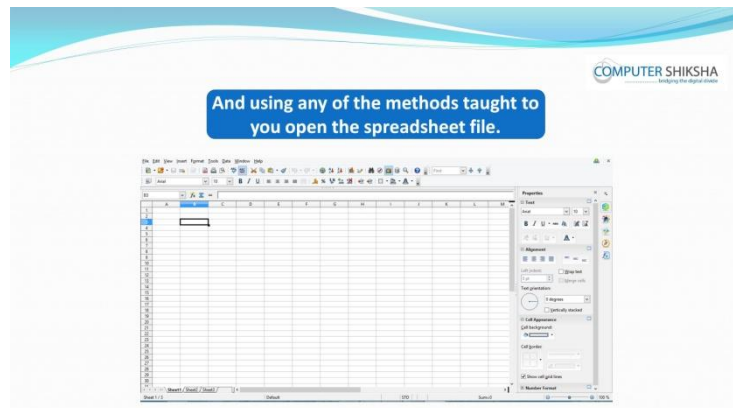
COMPUTER SHIKSHA
bridging the digital divide

And using any of the methods taught to you open the spreadsheet file.

File Edit View Insert Format Tools Data Window Help

Arial 10

A B C D E F G H I J K L M

Properties
Text
Arial 10
Alignment
Wrap text
Merge cells
Text orientation
0 degrees
Vertically stacked
Cell Appearance
Cell background
Cell borders
Show cell grid lines
Number Format

Sheet1 Sheet2 Sheet3

Sheet 1 / 3 Default STD Sum=0 100%